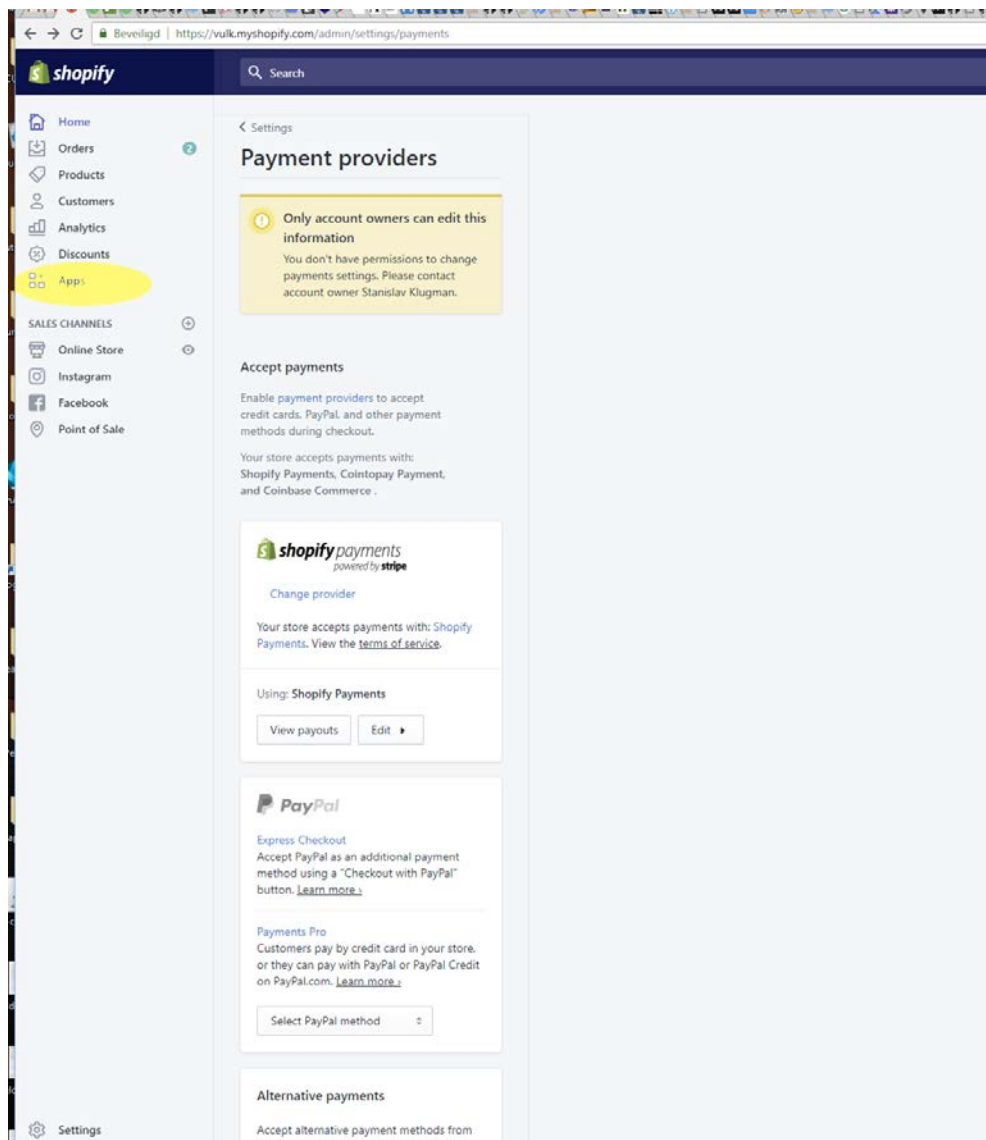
Beveiligd | https://vulk.myshopify.com/admin/settings/payments

shopify

Search

Home
Orders 2
Products
Customers
Analytics
Discounts
Apps

SALES CHANNELS
Online Store
Instagram
Facebook
Point of Sale

Settings

< Settings

Payment providers

Only account owners can edit this information
You don't have permissions to change payments settings. Please contact account owner Stanislav Klugman.

Accept payments

Enable payment providers to accept credit cards, PayPal, and other payment methods during checkout.

Your store accepts payments with: Shopify Payments, Cointopay Payment, and Coinbase Commerce .

shopify payments
powered by stripe

Change provider

Your store accepts payments with: Shopify Payments. View the terms of service.

Using: Shopify Payments

View payouts

Edit ▸

PayPal

Express Checkout
Accept PayPal as an additional payment method using a "Checkout with PayPal" button. Learn more ›

Payments Pro
Customers pay by credit card in your store, or they can pay with PayPal or PayPal Credit on PayPal.com. Learn more ›

Select PayPal method

Alternative payments

Accept alternative payment methods from